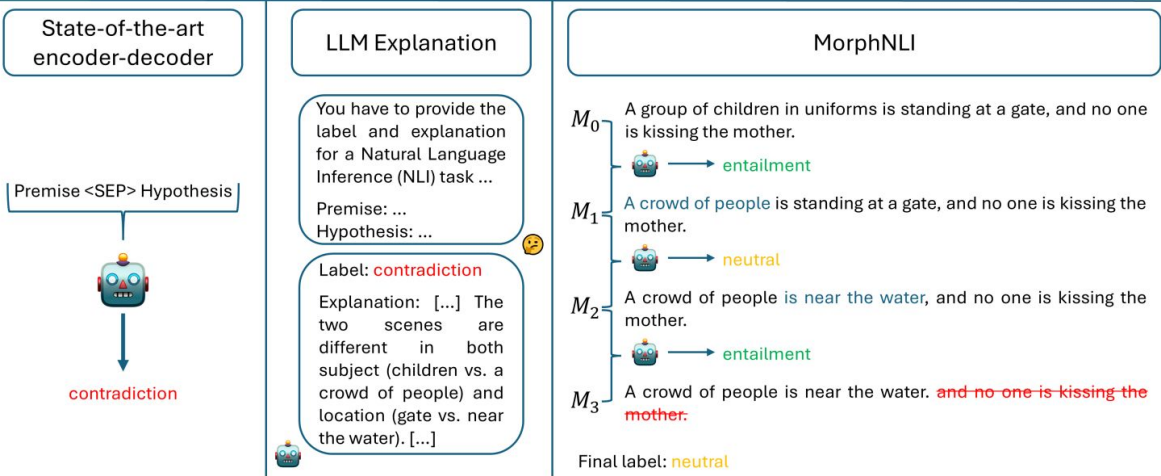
State-of-the-art encoder-decoder

Premise <SEP> Hypothesis

contradiction

LLM Explanation

You have to provide the label and explanation for a Natural Language Inference (NLI) task ...

Premise: ...
Hypothesis: ...

Label: contradiction

Explanation: [...] The two scenes are different in both subject (children vs. a crowd of people) and location (gate vs. near the water). [...]

MorphNLI

$M_0$ A group of children in uniforms is standing at a gate, and no one is kissing the mother.

entailment

$M_1$ A crowd of people is standing at a gate, and no one is kissing the mother.

neutral

$M_2$ A crowd of people is near the water, and no one is kissing the mother.

entailment

$M_3$ A crowd of people is near the water. and no one is kissing the mother.

Final label: neutral